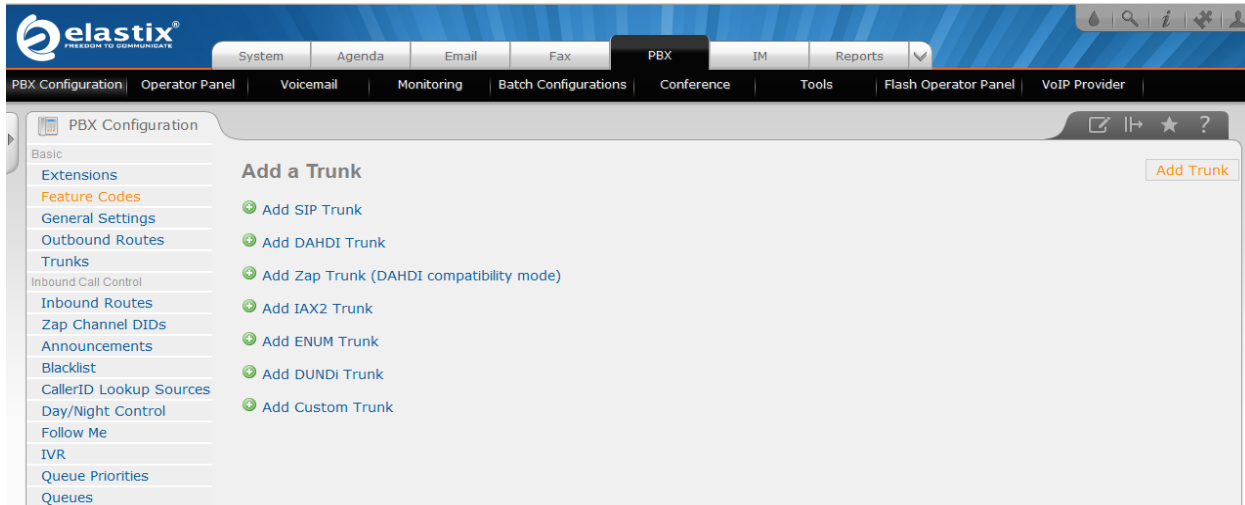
elastix®
FREEDOM TO COMMUNICATE

System | Agenda | Email | Fax | PBX | IM | Reports

PBX Configuration | Operator Panel | Voicemail | Monitoring | Batch Configurations | Conference | Tools | Flash Operator Panel | VoIP Provider

PBX Configuration

Basic
Extensions
Feature Codes
General Settings
Outbound Routes
Trunks
Inbound Call Control
Inbound Routes
Zap Channel DIDs
Announcements
Blacklist
CallerID Lookup Sources
Day/Night Control
Follow Me
IVR
Queue Priorities
Queues

Add a Trunk

Add Trunk

Add SIP Trunk
Add DAHDI Trunk
Add Zap Trunk (DAHDI compatibility mode)
Add IAX2 Trunk
Add ENUM Trunk
Add DUNDi Trunk
Add Custom Trunk